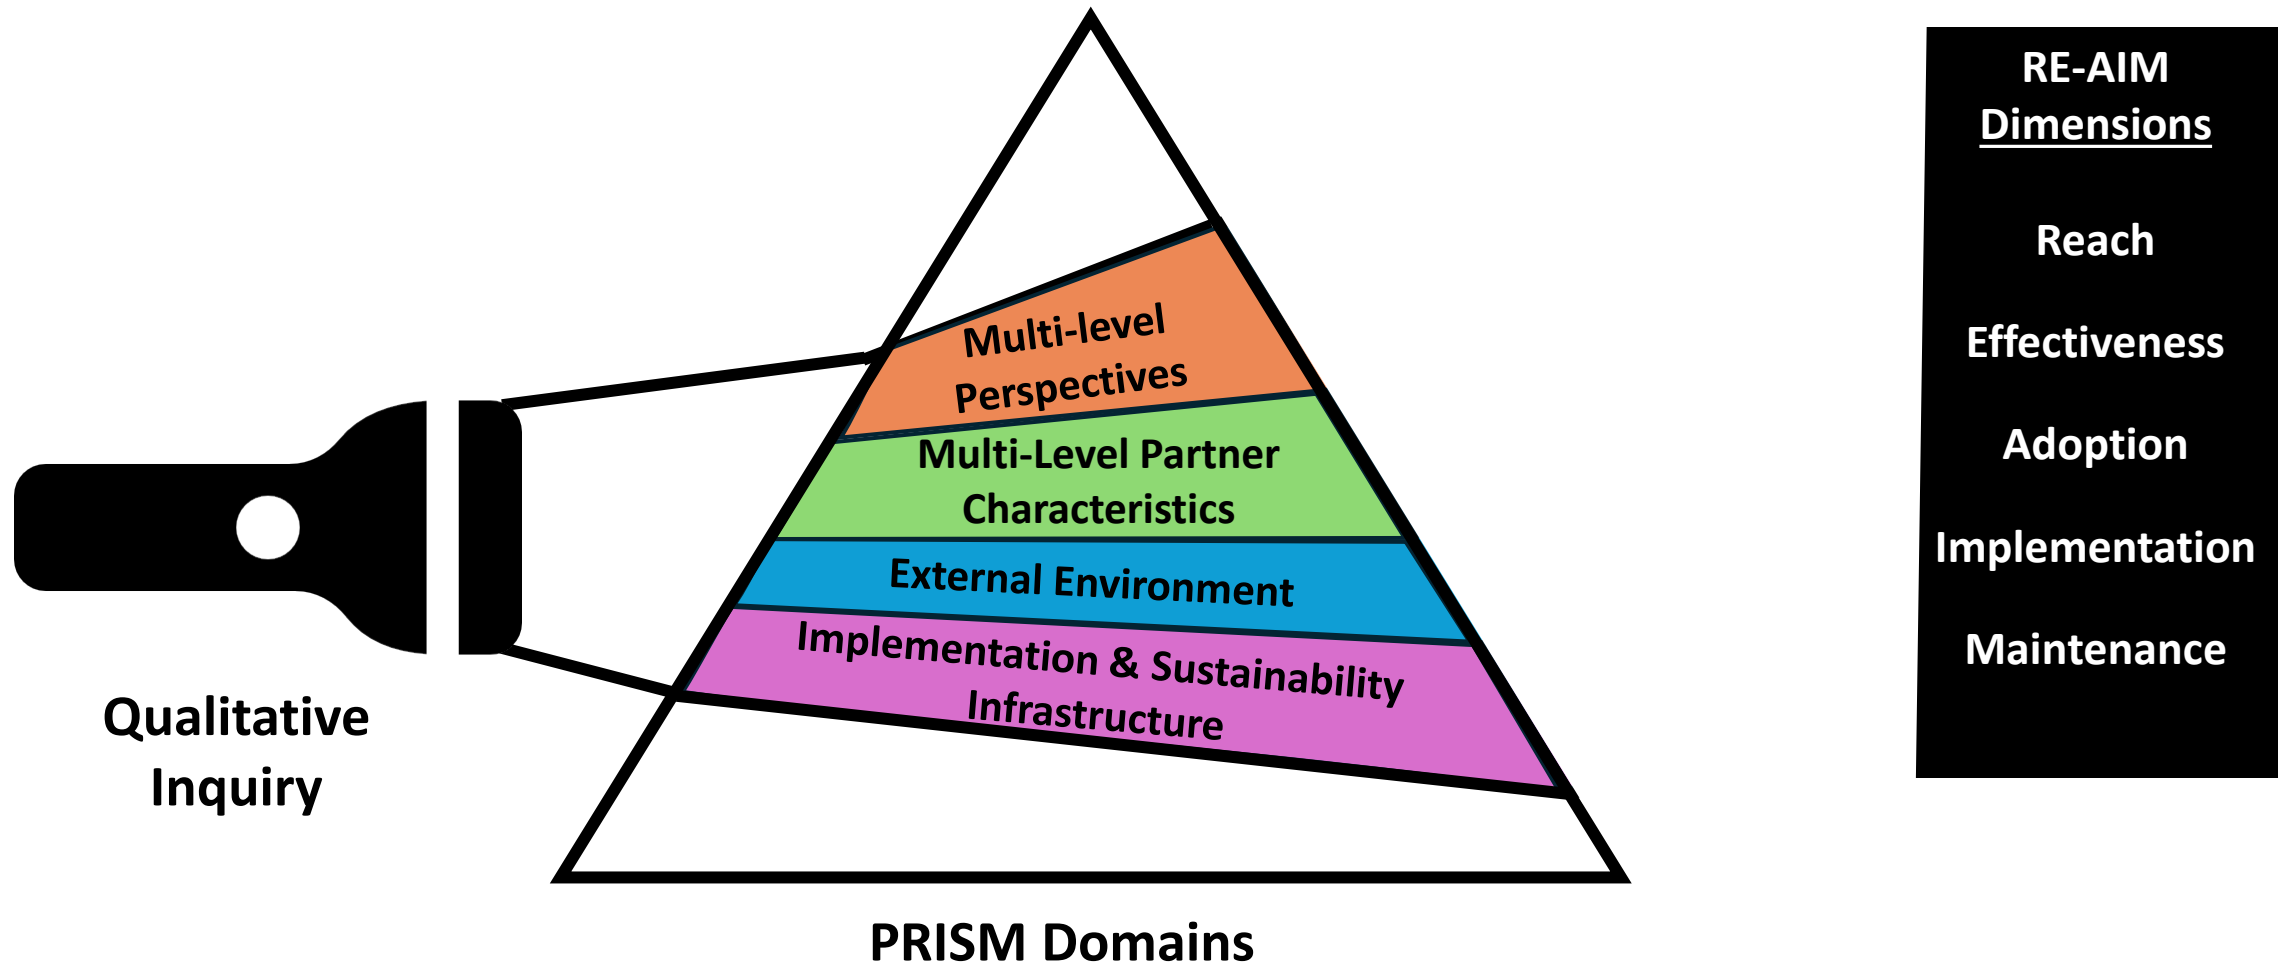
Qualitative Inquiry

Multi-level Perspectives

Multi-Level Partner Characteristics

External Environment

Implementation & Sustainability Infrastructure

PRISM Domains

RE-AIM Dimensions

Reach

Effectiveness

Adoption

Implementation

Maintenance